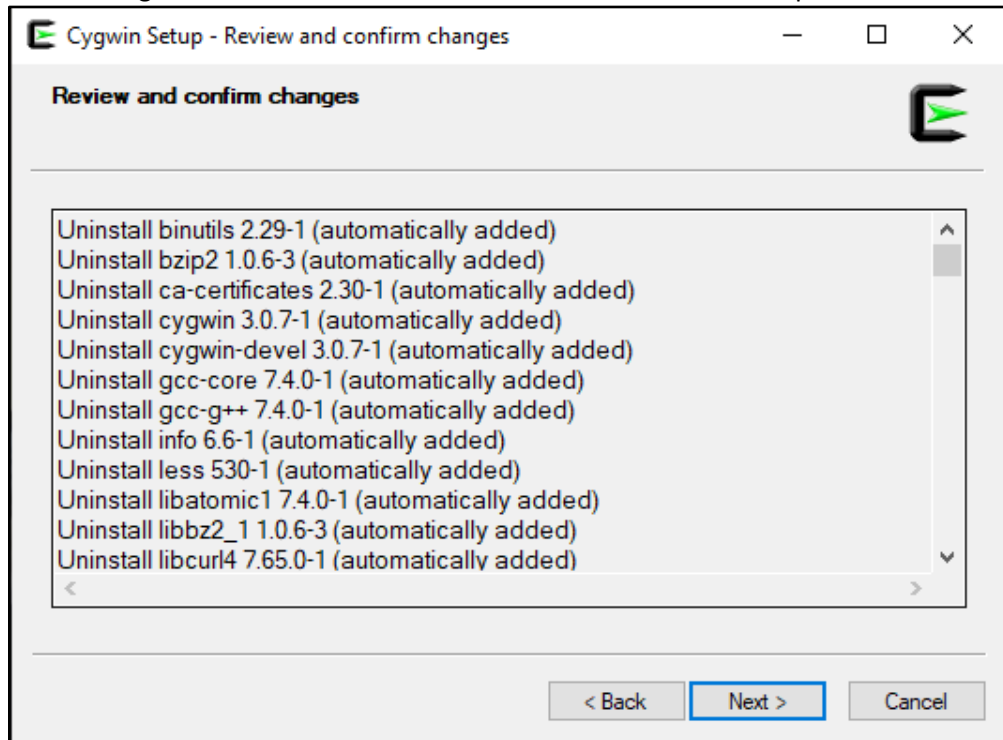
Cygwin Setup - Review and confirm changes

Review and confirm changes

Uninstall binutils 2.29-1 (automatically added)
Uninstall bzip2 1.0.6-3 (automatically added)
Uninstall ca-certificates 2.30-1 (automatically added)
Uninstall cygwin 3.0.7-1 (automatically added)
Uninstall cygwin-devel 3.0.7-1 (automatically added)
Uninstall gcc-core 7.4.0-1 (automatically added)
Uninstall gcc-g++ 7.4.0-1 (automatically added)
Uninstall info 6.6-1 (automatically added)
Uninstall less 530-1 (automatically added)
Uninstall libatomic1 7.4.0-1 (automatically added)
Uninstall libbz2_1 1.0.6-3 (automatically added)
Uninstall libcurl4 7.65.0-1 (automatically added)

< Back
Next >
Cancel